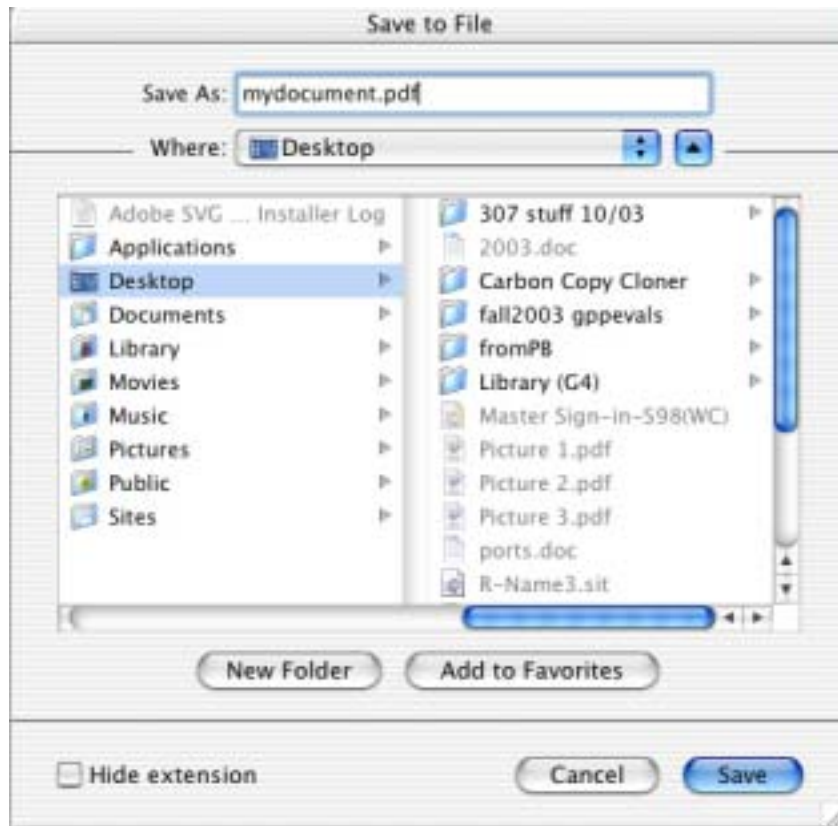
Save to File

Save As: mydocument.pdf

Where: Desktop

Adobe SVG ... Installer Log
Applications
Desktop
Documents
Library
Movies
Music
Pictures
Public
Sites

307 stuff 10/03
2003.doc
Carbon Copy Cloner
fall2003 gppevals
fromPB
Library (G4)
Master Sign-in-598(WC)
Picture 1.pdf
Picture 2.pdf
Picture 3.pdf
ports.doc
R-Name3.sit

New Folder
Add to Favorites

Hide extension
Cancel
Save